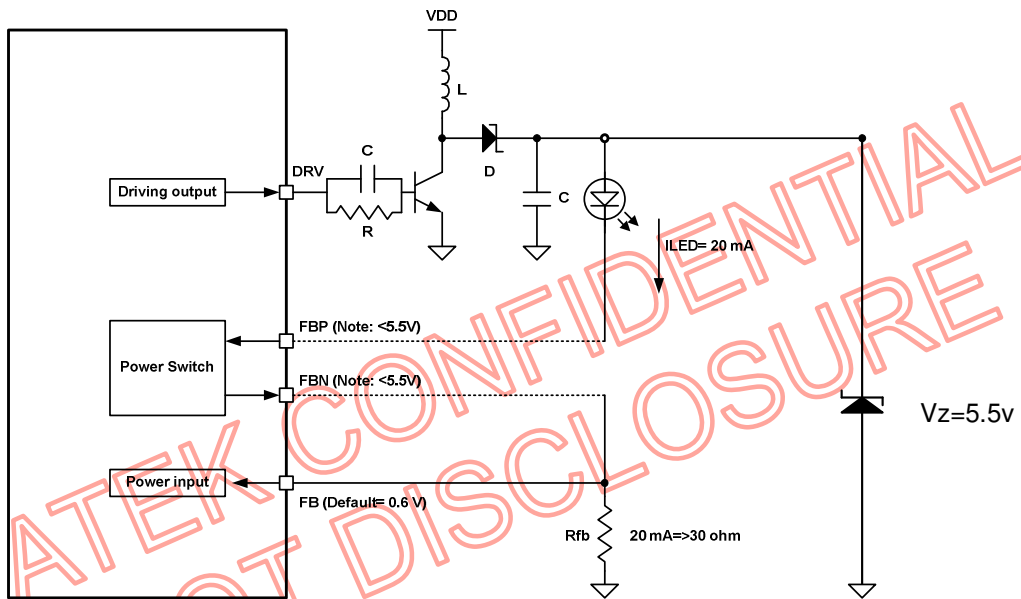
VDD

L

D

C

DRV

R

C

Driving output

ILED= 20 mA

Power Switch

FBP (Note: <5.5V)

FBN (Note: <5.5V)

Vz=5.5v

Power input

FB (Default= 0.6 V)

Rfb

20 mA=>30 ohm

ATEK CONFIDENTIAL

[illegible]OT DISCLOSURE